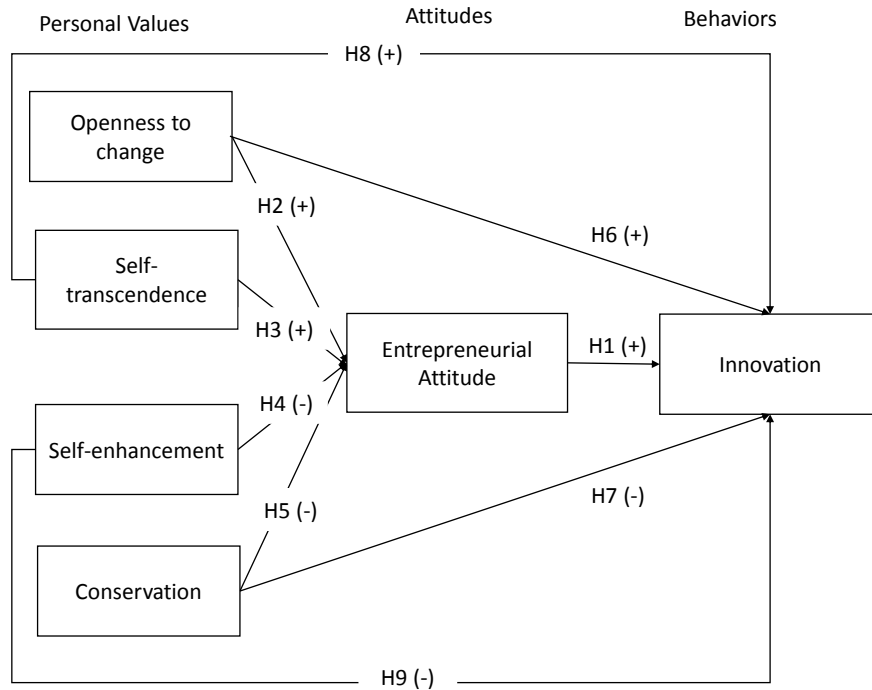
Personal Values

Attitudes

Behaviors

H8 (+)

Openness to change

H2 (+)

H6 (+)

Self-transcendence

H3 (+)

Entrepreneurial Attitude

H1 (+)

Innovation

H4 (-)

Self-enhancement

H7 (-)

H5 (-)

Conservation

H9 (-)